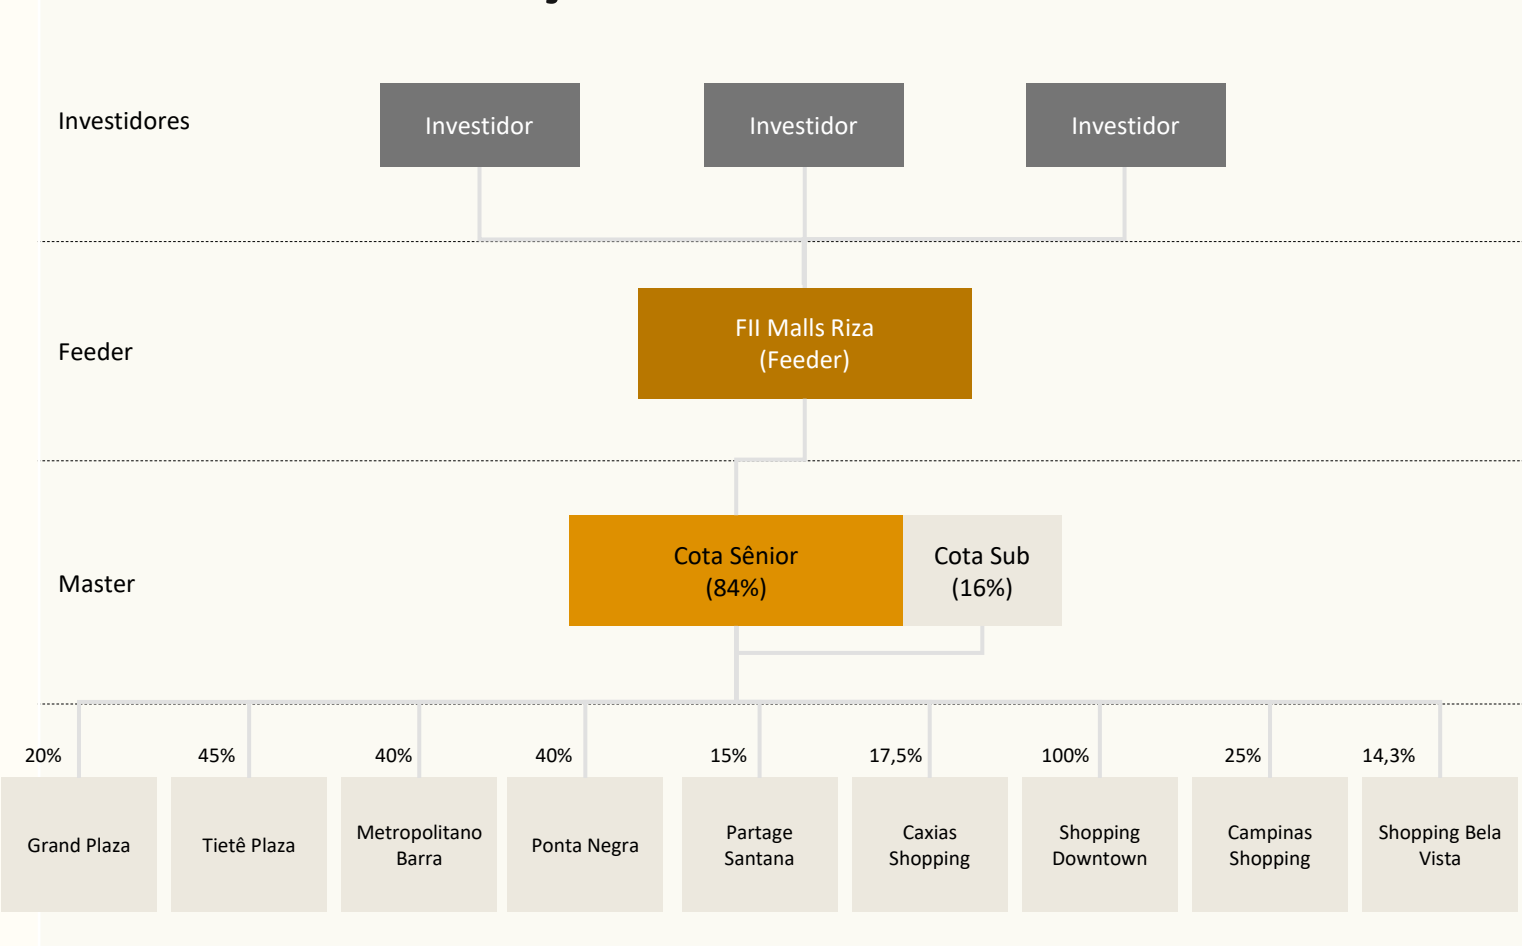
Investidores

Investidor

Investidor

Investidor

Feeder

FII Malls Riza (Feeder)

Master

Cota Sênior (84%)

Cota Sub (16%)

20%

Grand Plaza

45%

Tietê Plaza

40%

Metropolitano Barra

40%

Ponta Negra

15%

Partage Santana

17,5%

Caxias Shopping

100%

Shopping Downtown

25%

Campinas Shopping

14,3%

Shopping Bela Vista